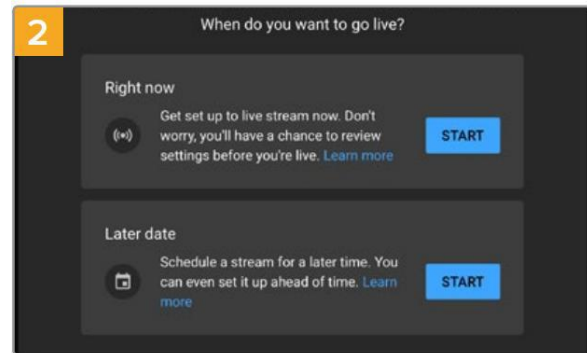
2

When do you want to go live?

Right now

Get set up to live stream now. Don't worry, you'll have a chance to review settings before you're live. Learn more

START

Later date

Schedule a stream for a later time. You can even set it up ahead of time. Learn more

START